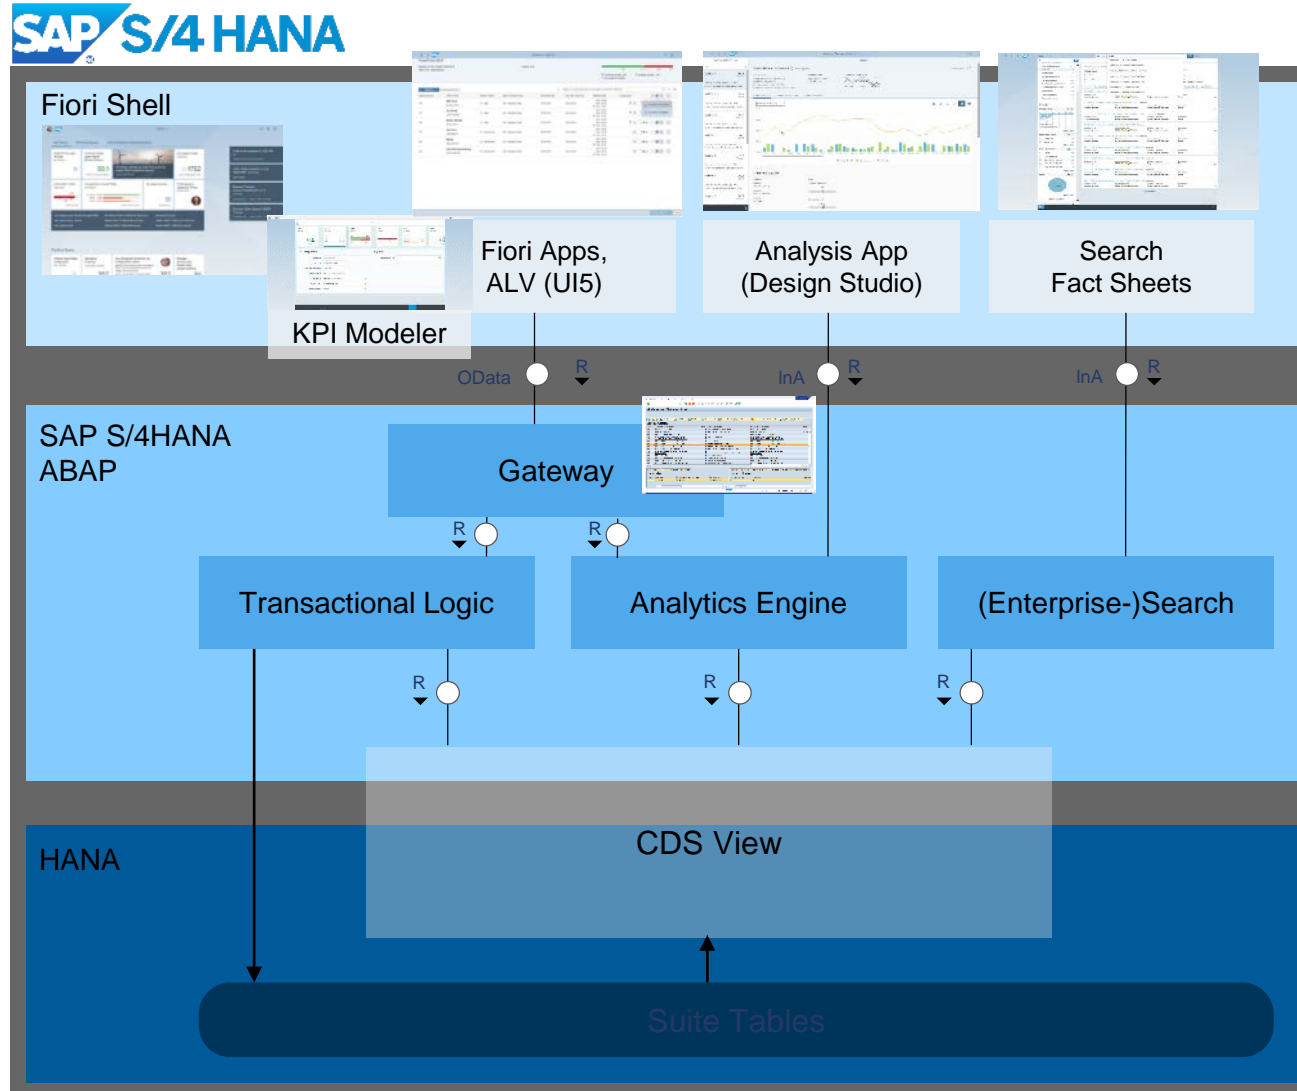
SAP S/4HANA

Fiori Shell

KPI Modeler

Fiori Apps, ALV (UI5)

Analysis App (Design Studio)

Search Fact Sheets

OData R

InA R

InA R

SAP S/4HANA ABAP

Gateway

R

R

Transactional Logic

Analytics Engine

(Enterprise-)Search

R

R

R

HANA

CDS View

Suite Tables